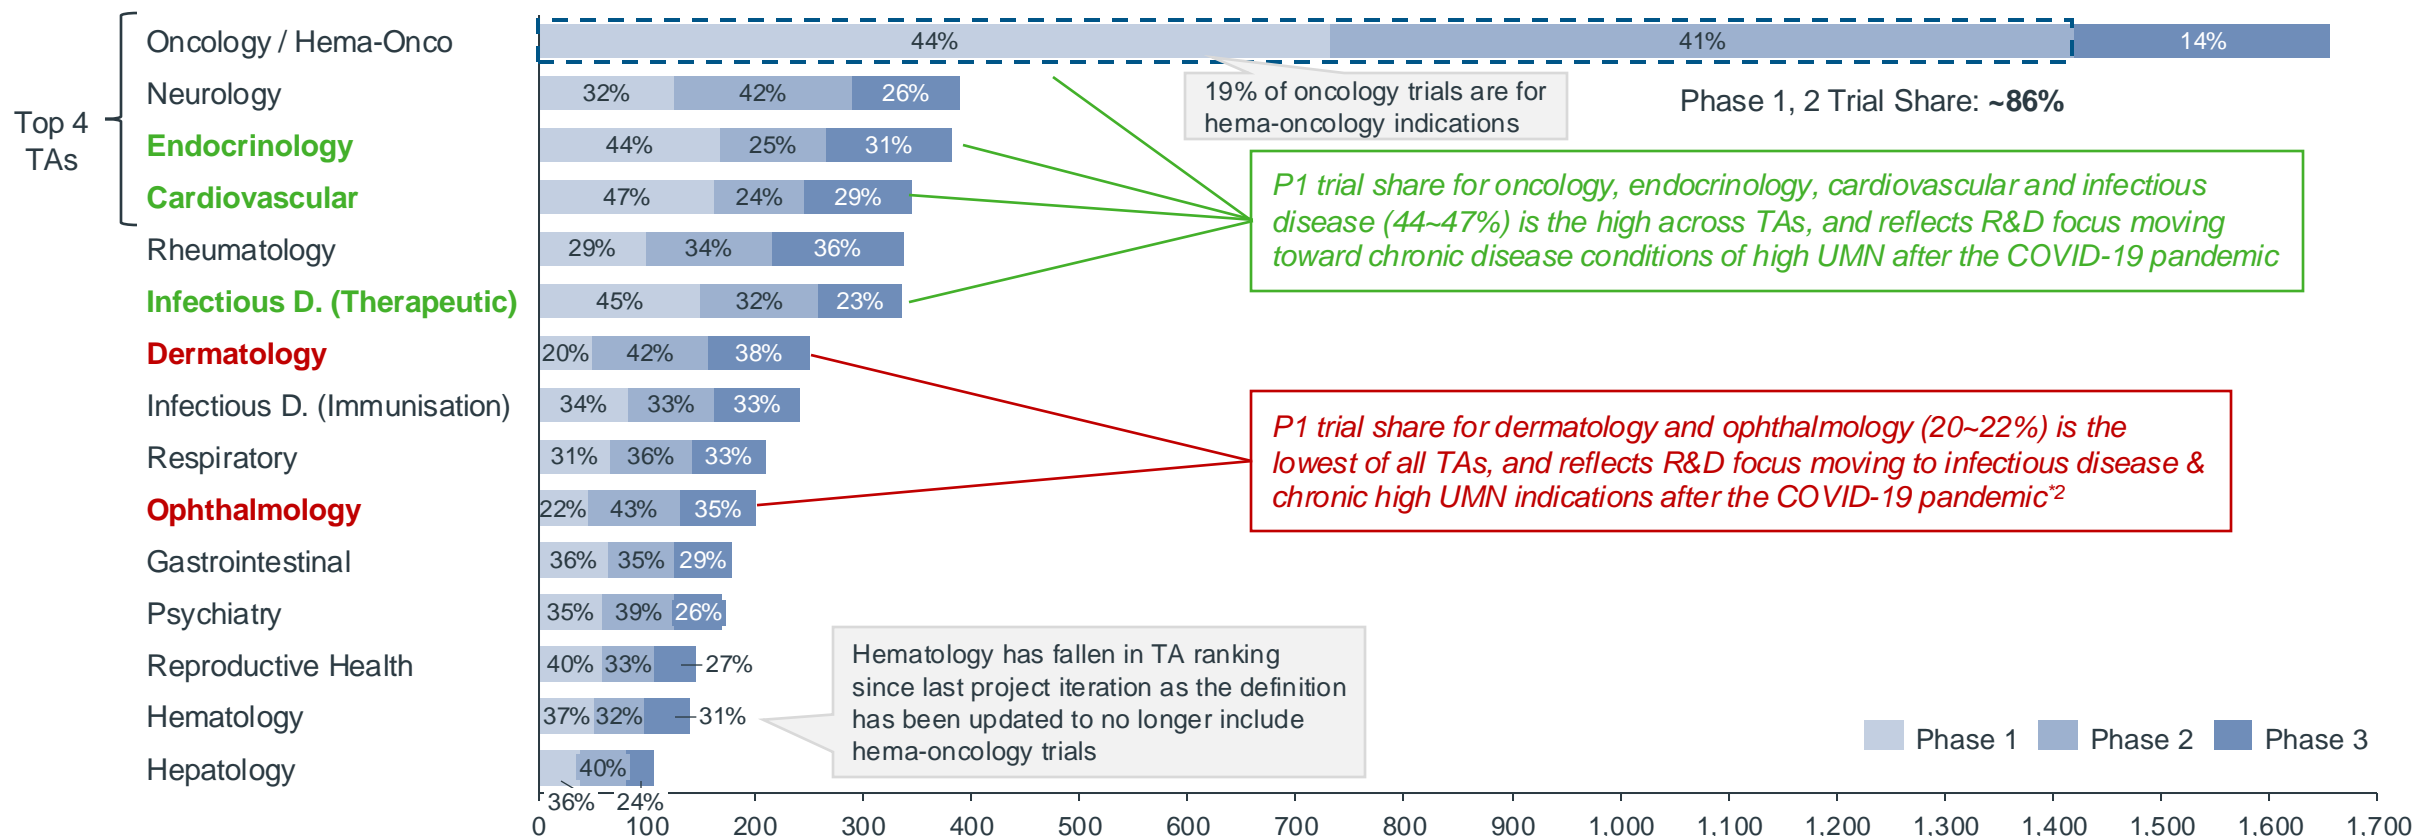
Top 4 TAs

Oncology / Hema-Onco 44% 41% 14%

Neurology 32% 42% 26%

Endocrinology 44% 25% 31%

Cardiovascular 47% 24% 29%

Rheumatology 29% 34% 36%

Infectious D. (Therapeutic) 45% 32% 23%

Dermatology 20% 42% 38%

Infectious D. (Immunisation) 34% 33% 33%

Respiratory 31% 36% 33%

Ophthalmology 22% 43% 35%

Gastrointestinal 36% 35% 29%

Psychiatry 35% 39% 26%

Reproductive Health 40% 33% 27%

Hematology 37% 32% 31%

Hepatology 36% 40% 24%

19% of oncology trials are for hema-oncology indications

Phase 1, 2 Trial Share: **~86%**

*P1 trial share for oncology, endocrinology, cardiovascular and infectious disease (44~47%) is the high across TAs, and reflects R&D focus moving toward chronic disease conditions of high UMN after the COVID-19 pandemic*

*P1 trial share for dermatology and ophthalmology (20~22%) is the lowest of all TAs, and reflects R&D focus moving to infectious disease & chronic high UMN indications after the COVID-19 pandemic*$^{*2}$

Hematology has fallen in TA ranking since last project iteration as the definition has been updated to no longer include hema-oncology trials

Phase 1 Phase 2 Phase 3

0 100 200 300 400 500 600 700 800 900 1,000 1,100 1,200 1,300 1,400 1,500 1,600 1,700